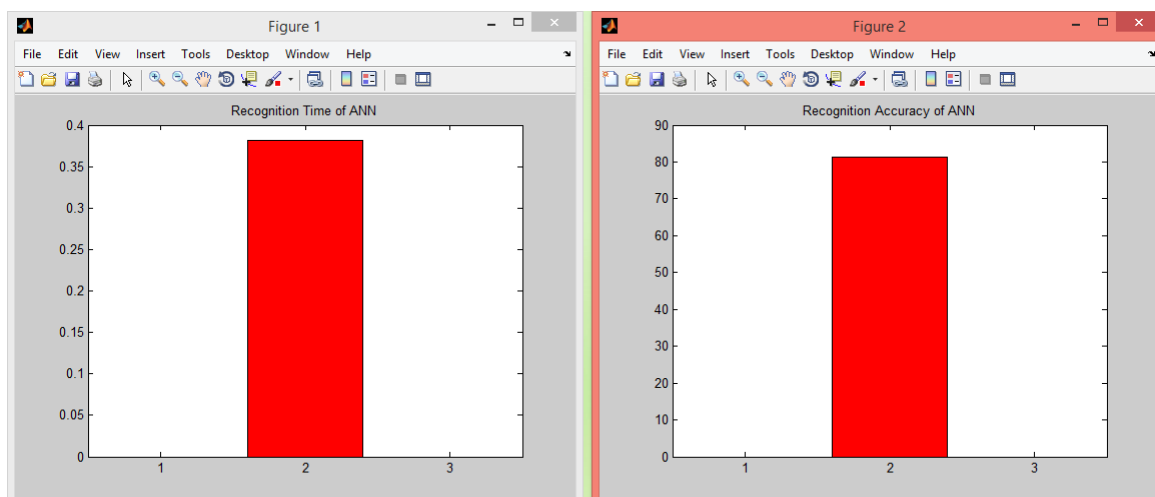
Figure 1

File Edit View Insert Tools Desktop Window Help

Recognition Time of ANN

0.4
0.35
0.3
0.25
0.2
0.15
0.1
0.05
0

1 2 3

Figure 2

File Edit View Insert Tools Desktop Window Help

Recognition Accuracy of ANN

90
80
70
60
50
40
30
20
10
0

1 2 3